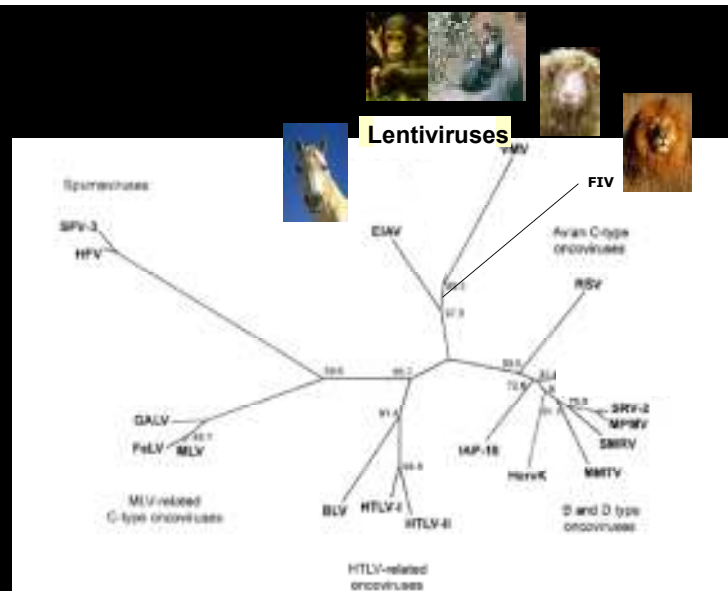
Lentiviruses

VMV

FIV

Spumaviruses

SFV-3

HFV

EIAV

Avian C-type oncoviruses

RSV

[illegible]

97.9

99.9

99.6

99.2

83.4

72.6

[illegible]

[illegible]

75.9

91.4

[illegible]

99.9

SRV-2

MPMV

SMRV

MMTV

HervK

IAP-18

GALV

FeLV

MLV

BLV

HTLV-I

HTLV-II

MLV-related C-type oncoviruses

B and D type oncoviruses

HTLV-related oncoviruses